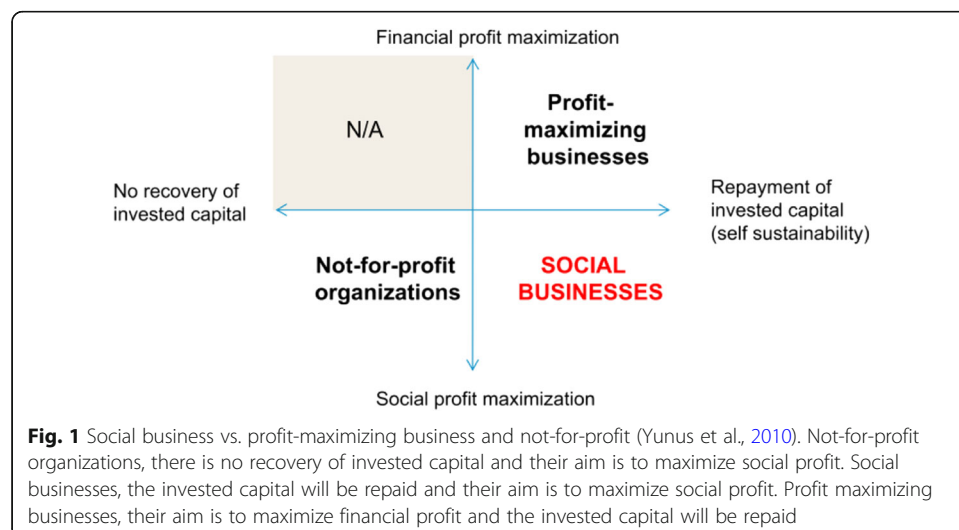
Financial profit maximization

N/A

Profit-maximizing businesses

No recovery of invested capital

Repayment of invested capital (self sustainability)

Not-for-profit organizations

SOCIAL BUSINESSES

Social profit maximization

**Fig. 1** Social business vs. profit-maximizing business and not-for-profit (Yunus et al., 2010). Not-for-profit organizations, there is no recovery of invested capital and their aim is to maximize social profit. Social businesses, the invested capital will be repaid and their aim is to maximize social profit. Profit maximizing businesses, their aim is to maximize financial profit and the invested capital will be repaid